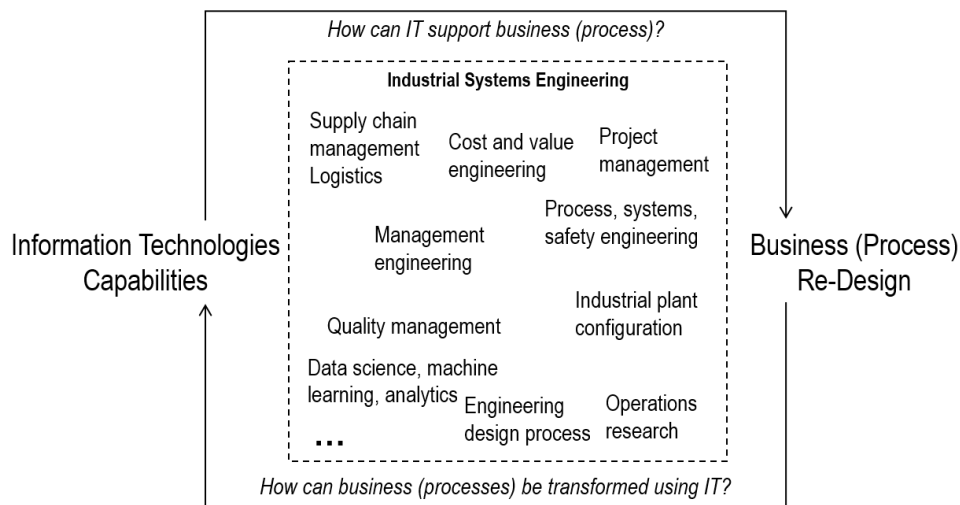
How can IT support business (process)?

Industrial Systems Engineering

Supply chain management Logistics

Cost and value engineering

Project management

Process, systems, safety engineering

Management engineering

Information Technologies Capabilities

Business (Process) Re-Design

Industrial plant configuration

Quality management

Data science, machine learning, analytics

Engineering design process

Operations research

...

How can business (processes) be transformed using IT?